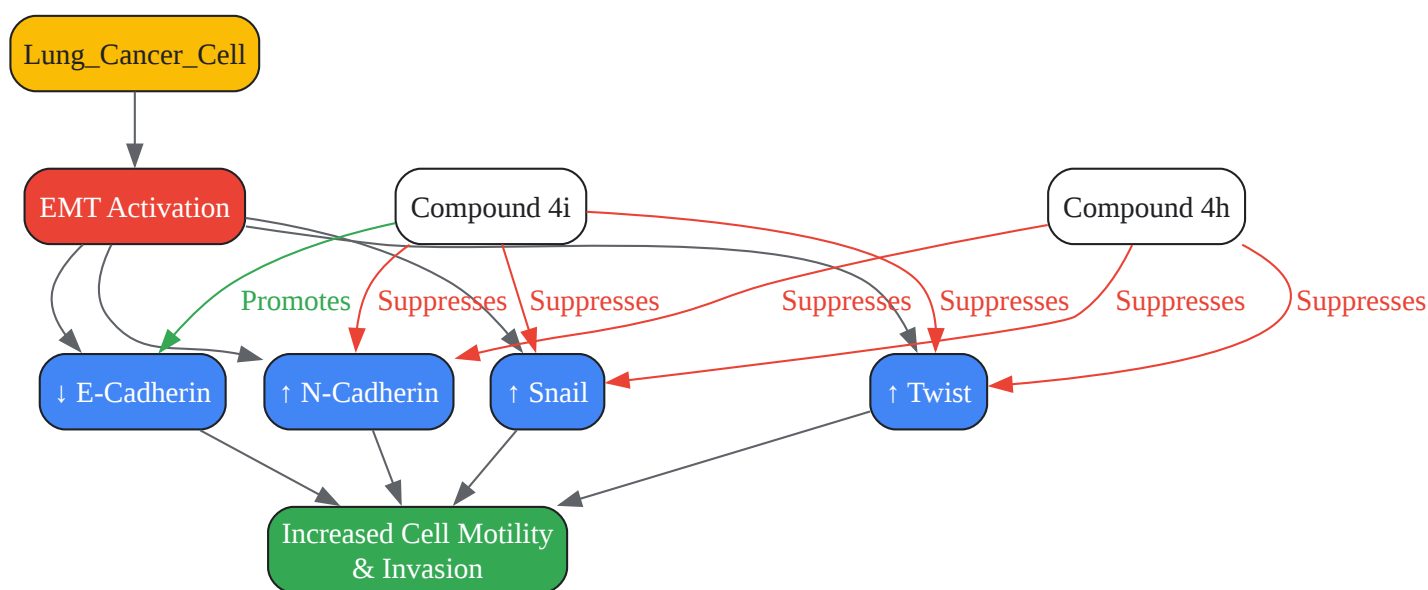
Lung_Cancer_Cell

EMT Activation

Compound 4i

Compound 4h

Promotes

Suppresses

Suppresses

Suppresses

Suppresses

Suppresses

Suppresses

↓ E-Cadherin

↑ N-Cadherin

↑ Snail

↑ Twist

Increased Cell Motility & Invasion